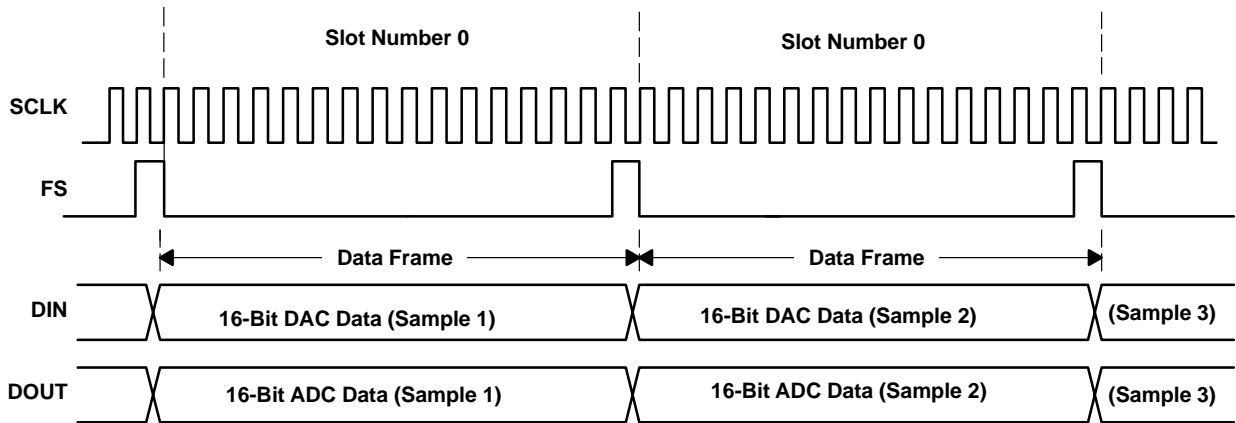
Slot Number 0

Slot Number 0

SCLK

FS

Data Frame

Data Frame

DIN

16-Bit DAC Data (Sample 1)

16-Bit DAC Data (Sample 2)

(Sample 3)

DOUT

16-Bit ADC Data (Sample 1)

16-Bit ADC Data (Sample 2)

(Sample 3)